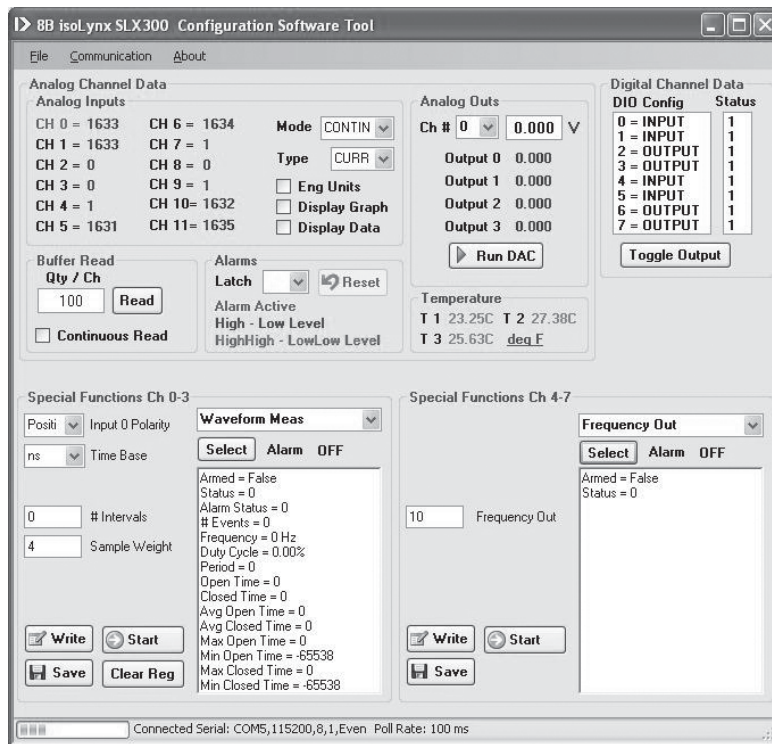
8B isoLynx SLX300 Configuration Software Tool

File Communication About

Analog Channel Data
Analog Inputs
CH 0 = 1633 CH 6 = 1634
CH 1 = 1633 CH 7 = 1
CH 2 = 0 CH 8 = 0
CH 3 = 0 CH 9 = 1
CH 4 = 1 CH 10= 1632
CH 5 = 1631 CH 11= 1635

Mode CONTIN
Type CURR
Eng Units
Display Graph
Display Data

Analog Outs
Ch # 0 0.000 V
Output 0 0.000
Output 1 0.000
Output 2 0.000
Output 3 0.000
Run DAC

Digital Channel Data
DIO Config Status
0 = INPUT 1
1 = INPUT 1
2 = OUTPUT 1
3 = OUTPUT 1
4 = INPUT 1
5 = INPUT 1
6 = OUTPUT 1
7 = OUTPUT 1
Toggle Output

Buffer Read
Qty / Ch
100 Read
Continuous Read

Alarms
Latch Reset
Alarm Active
High - Low Level
HighHigh - LowLow Level

Temperature
T 1 23.25C T 2 27.38C
T 3 25.63C deg F

Special Functions Ch 0-3
Positi Input 0 Polarity
ns Time Base
0 # Intervals
4 Sample Weight

Waveform Meas
Select Alarm OFF
Armed = False
Status = 0
Alarm Status = 0
# Events = 0
Frequency = 0 Hz
Duty Cycle = 0.00%
Period = 0
Open Time = 0
Closed Time = 0
Avg Open Time = 0
Avg Closed Time = 0
Max Open Time = 0
Min Open Time = -65538
Max Closed Time = 0
Min Closed Time = -65538

Write Start
Save Clear Reg

Special Functions Ch 4-7
10 Frequency Out
Frequency Out
Select Alarm OFF
Armed = False
Status = 0
Write Start
Save

Connected Serial: COM5,115200,8,1,Even Poll Rate: 100 ms